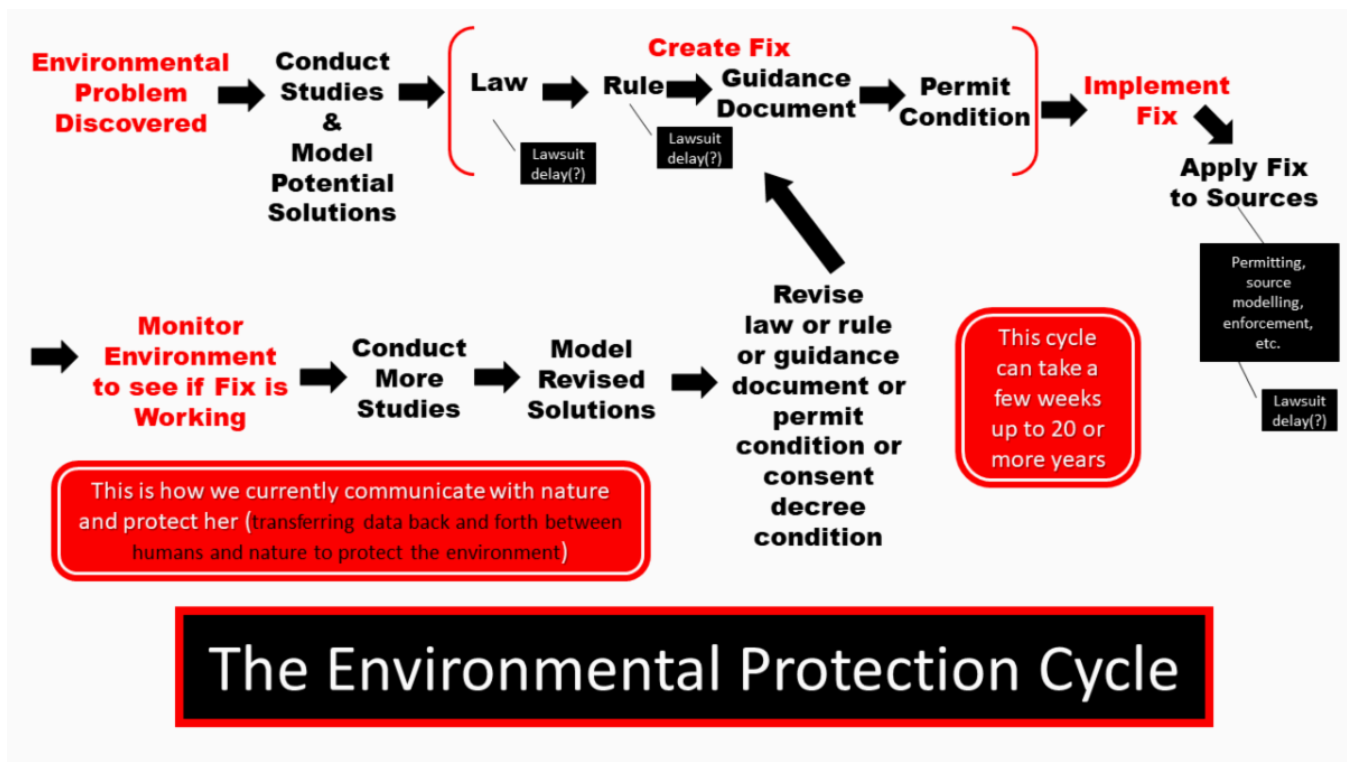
Environmental Problem Discovered

Conduct Studies & Model Potential Solutions

Create Fix

Law

Lawsuit delay(?)

Rule

Lawsuit delay(?)

Guidance Document

Permit Condition

Implement Fix

Apply Fix to Sources

Permitting, source modelling, enforcement, etc.

Lawsuit delay(?)

Monitor Environment to see if Fix is Working

Conduct More Studies

Model Revised Solutions

Revise law or rule or guidance document or permit condition or consent decree condition

This cycle can take a few weeks up to 20 or more years

This is how we currently communicate with nature and protect her (transferring data back and forth between humans and nature to protect the environment)

The Environmental Protection Cycle